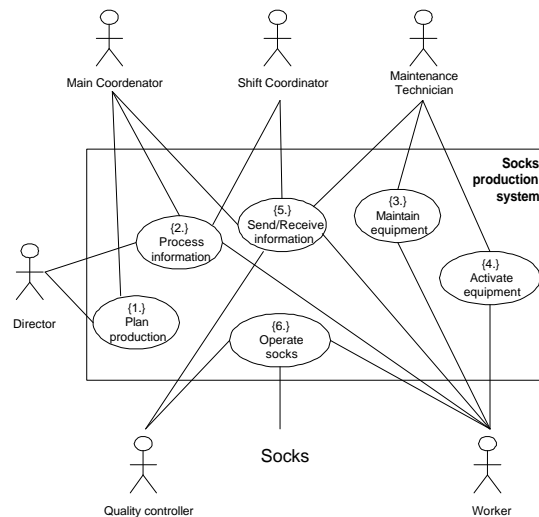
Main Coordenator

Shift Coordinator

Maintenance Technician

Socks production system

{2.} Process information

{5.} Send/Receive information

{3.} Maintain equipment

{4.} Activate equipment

Director

{1.} Plan production

{6.} Operate socks

Socks

Quality controller

Worker